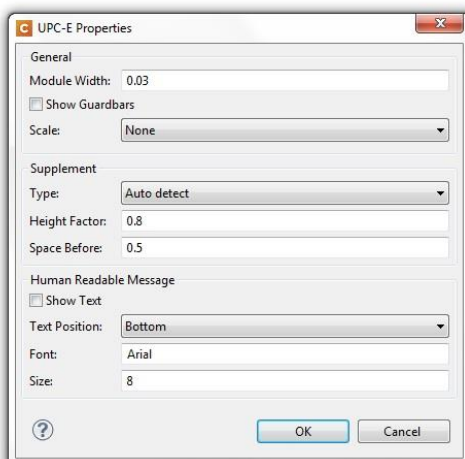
UPC-E Properties

General
Module Width: 0.03
Show Guardbars
Scale: None

Supplement
Type: Auto detect
Height Factor: 0.8
Space Before: 0.5

Human Readable Message
Show Text
Text Position: Bottom
Font: Arial
Size: 8

?
OK
Cancel